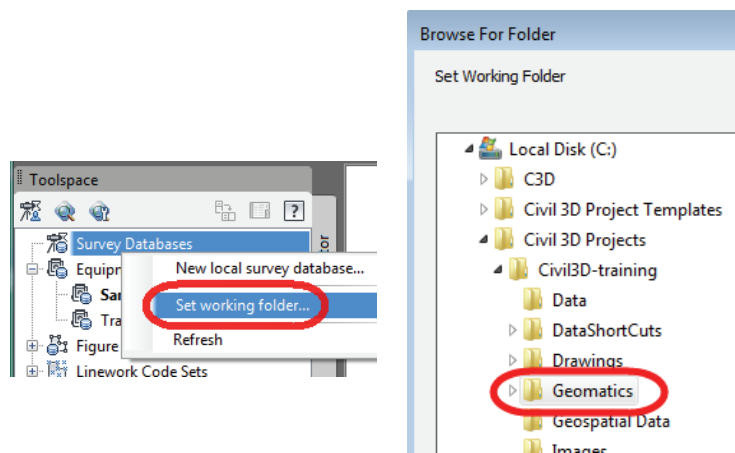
Toolspace

Survey Databases
Equipm
Sa
Tra
Figure
Linework Code Sets

New local survey database...
Set working folder...
Refresh

Browse For Folder

Set Working Folder

Local Disk (C:)
C3D
Civil 3D Project Templates
Civil 3D Projects
Civil3D-training
Data
DataShortCuts
Drawings
Geomatics
Geospatial Data
Images